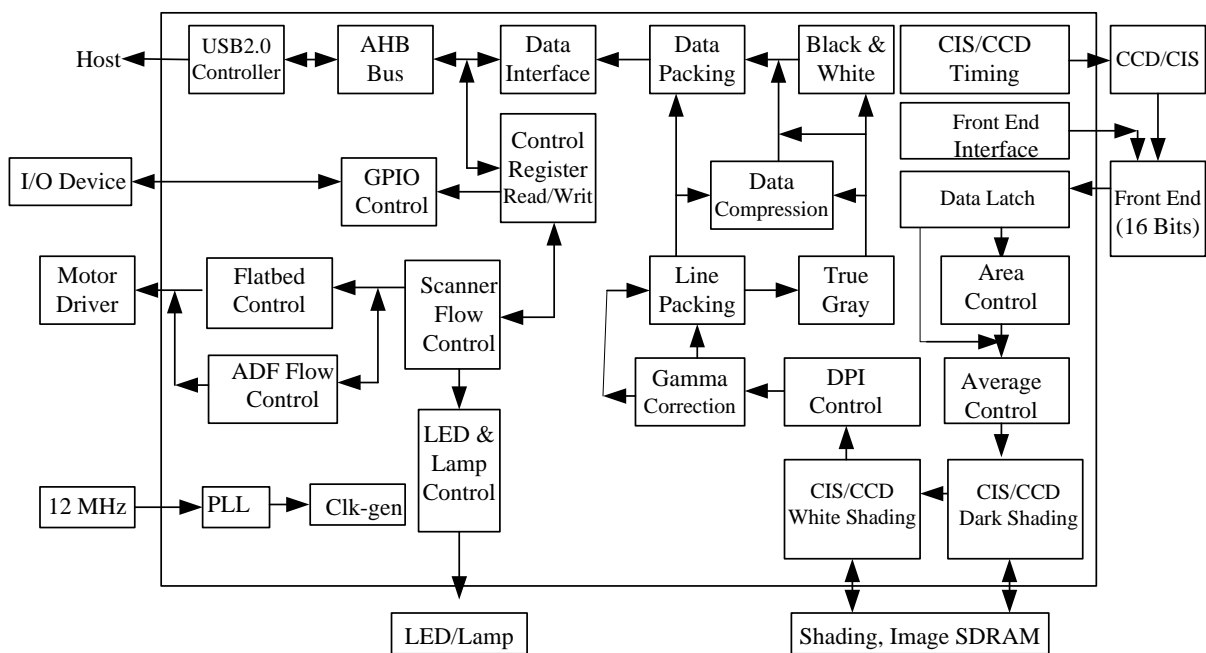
Host
USB2.0 Controller
AHB Bus
Data Interface
Data Packing
Black & White
CIS/CCD Timing
CCD/CIS
Front End Interface
Control Register Read/Writ
I/O Device
GPIO Control
Data Compression
Data Latch
Front End (16 Bits)
Motor Driver
Flatbed Control
Scanner Flow Control
Line Packing
True Gray
Area Control
ADF Flow Control
Gamma Correction
DPI Control
Average Control
LED & Lamp Control
12 MHz
PLL
Clk-gen
CIS/CCD White Shading
CIS/CCD Dark Shading
LED/Lamp
Shading, Image SDRAM